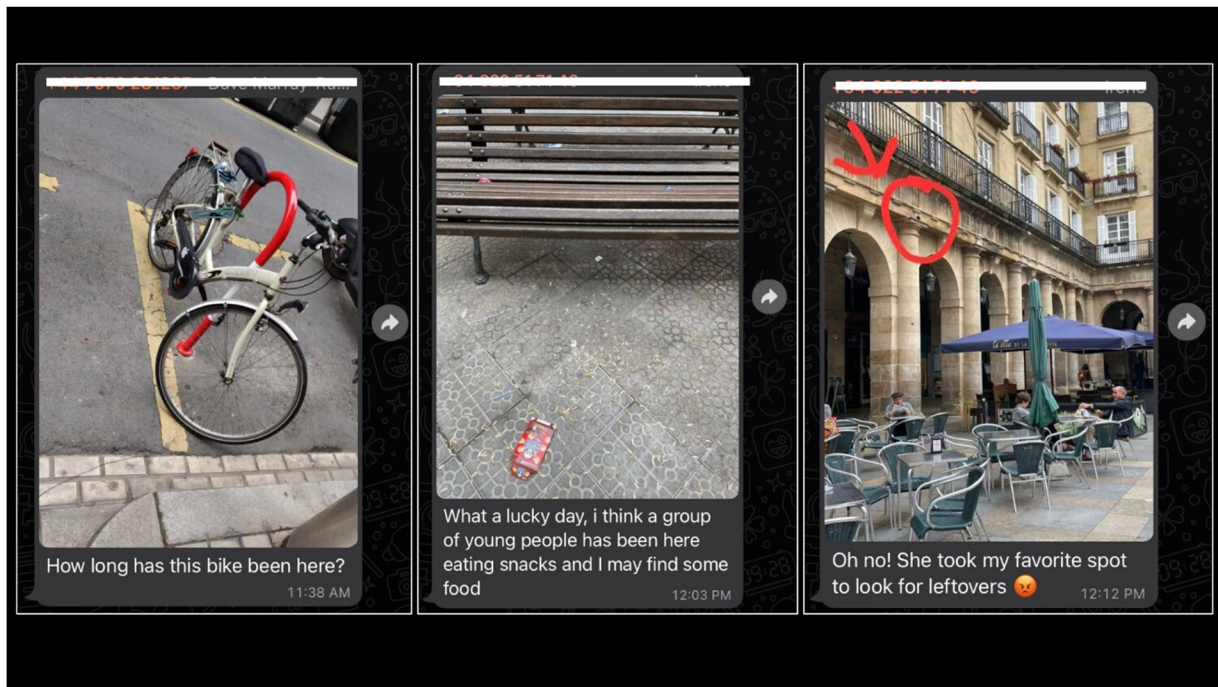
How long has this bike been here?
11:38 AM

What a lucky day, i think a group of young people has been here eating snacks and I may find some food
12:03 PM

Oh no! She took my favorite spot to look for leftovers 😡
12:12 PM